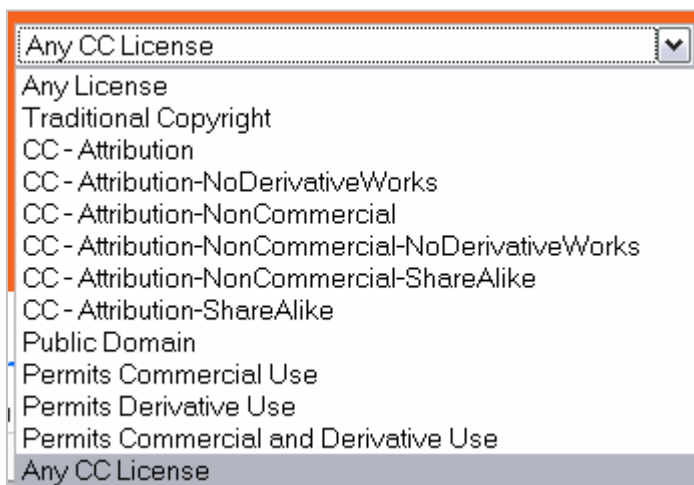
Any CC License
Any License
Traditional Copyright
CC - Attribution
CC - Attribution-NoDerivativeWorks
CC - Attribution-NonCommercial
CC - Attribution-NonCommercial-NoDerivativeWorks
CC - Attribution-NonCommercial-ShareAlike
CC - Attribution-ShareAlike
Public Domain
Permits Commercial Use
Permits Derivative Use
Permits Commercial and Derivative Use
Any CC License